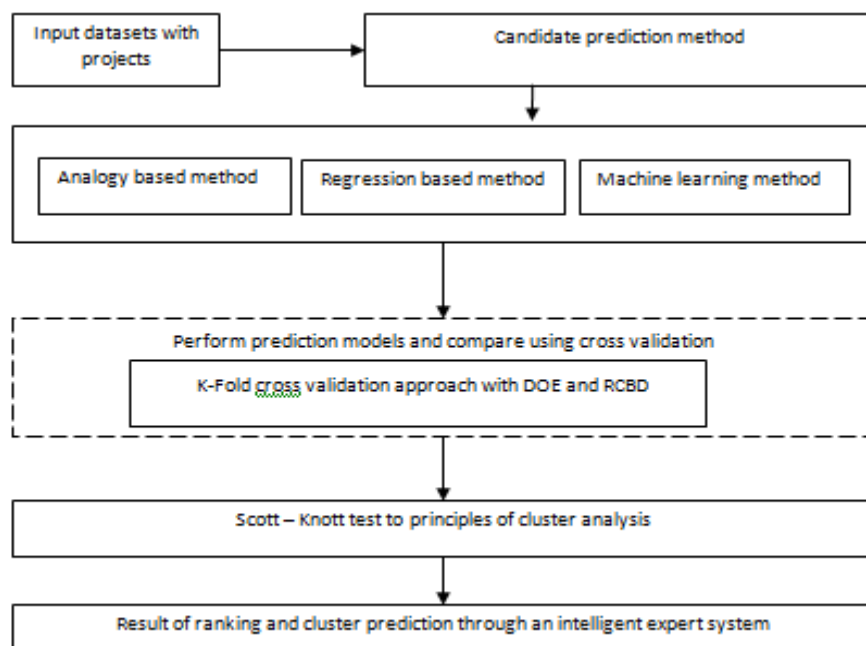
Input datasets with projects

Candidate prediction method

Analogy based method

Regression based method

Machine learning method

Perform prediction models and compare using cross validation

K-Fold cross validation approach with DOE and RCBD

Scott – Knott test to principles of cluster analysis

Result of ranking and cluster prediction through an intelligent expert system